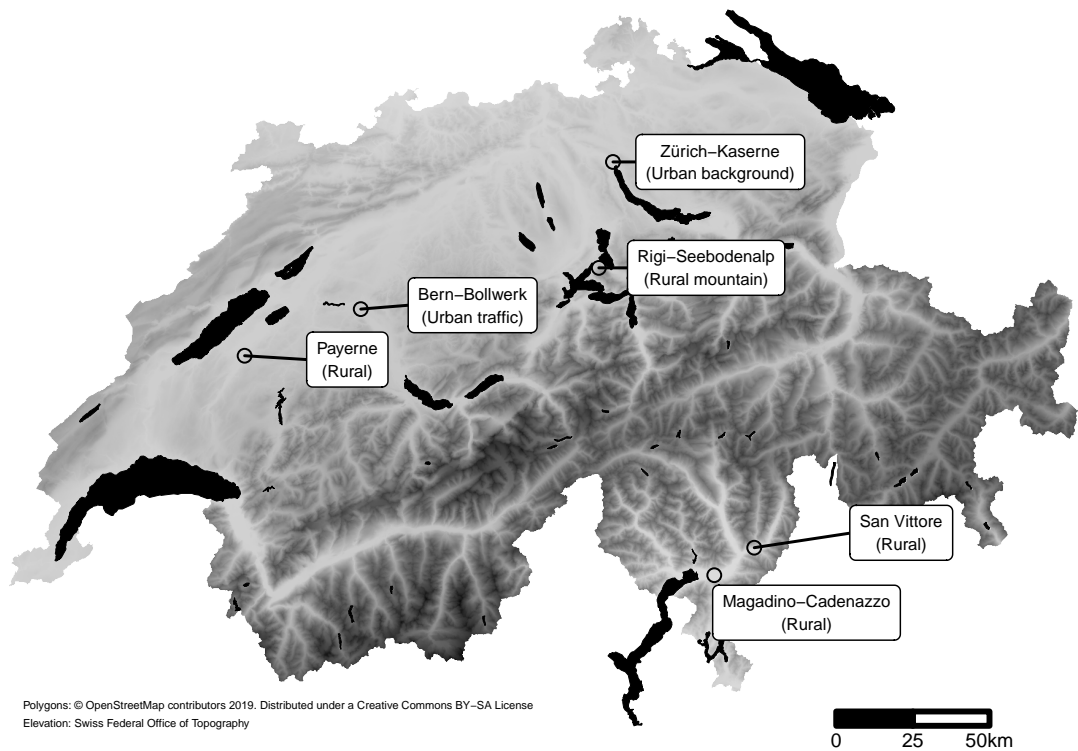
Zürich−Kaserne
(Urban background)

Rigi−Seebodenalp
(Rural mountain)

Bern−Bollwerk
(Urban traffic)

Payerne
(Rural)

San Vittore
(Rural)

Magadino−Cadenazzo
(Rural)

Polygons: © OpenStreetMap contributors 2019. Distributed under a Creative Commons BY−SA License
Elevation: Swiss Federal Office of Topography

0 25 50km